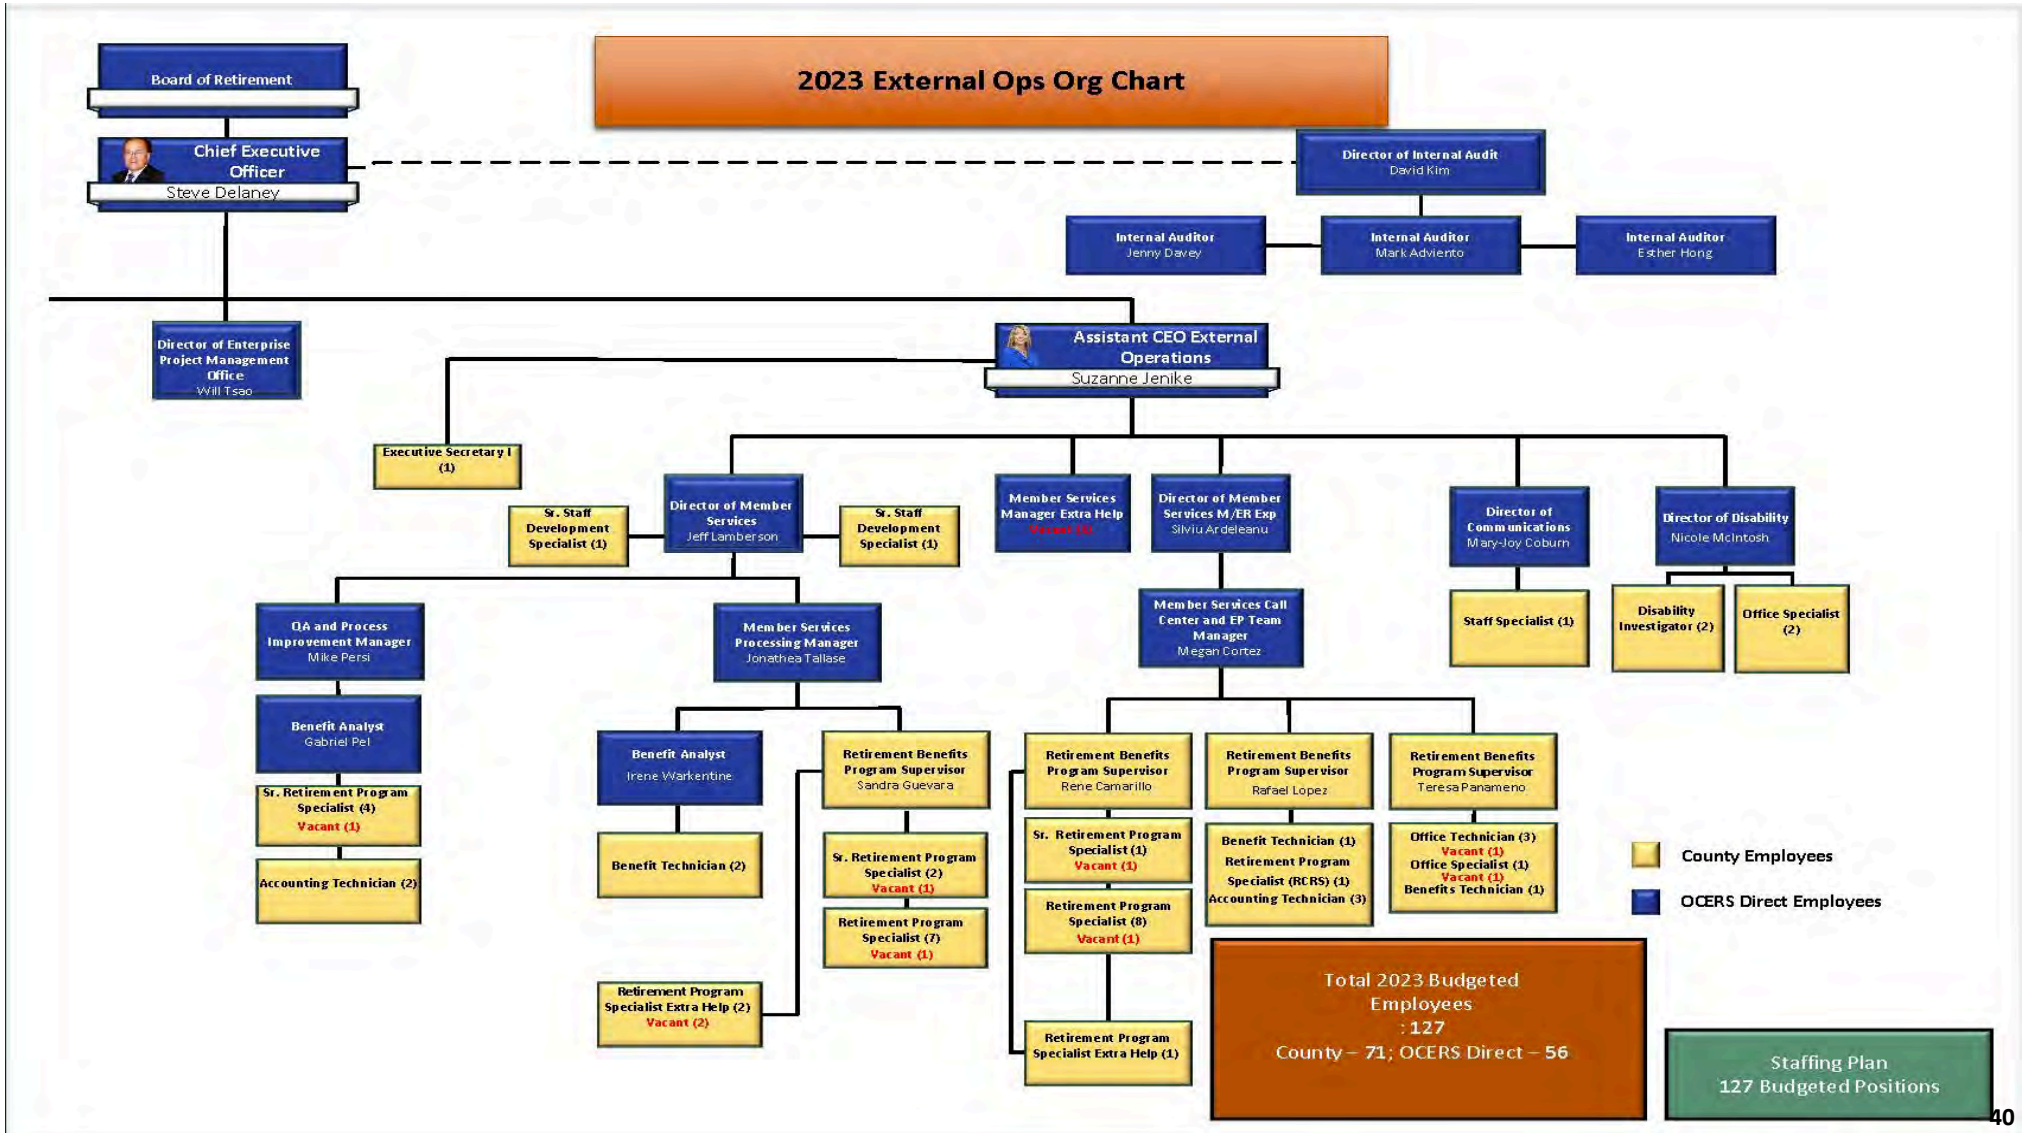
2023 External Ops Org Chart

Board of Retirement

Chief Executive Officer
Steve Delaney

Director of Internal Audit
David Kim

Internal Auditor
Jenny Davey

Internal Auditor
Mark Adviento

Internal Auditor
Esther Hong

Director of Enterprise Project Management Office
Will Tsao

Assistant CEO External Operations
Suzanne Jenike

Executive Secretary I (1)

Sr. Staff Development Specialist (1)

Director of Member Services
Jeff Lamberson

Sr. Staff Development Specialist (1)

Member Services Manager Extra Help
Vacant (1)

Director of Member Services M/ER Exp
Silviu Ardeleanu

Director of Communications
Mary-Joy Coburn

Director of Disability
Nicole McIntosh

QA and Process Improvement Manager
Mike Persi

Member Services Processing Manager
Jonathea Tallase

Member Services Call Center and EP Team Manager
Megan Cortez

Staff Specialist (1)

Disability Investigator (2)

Office Specialist (2)

Benefit Analyst
Gabriel Pel

Sr. Retirement Program Specialist (4)
Vacant (1)

Accounting Technician (2)

Benefit Analyst
Irene Warkentine

Benefit Technician (2)

Retirement Benefits Program Supervisor
Sandra Guevara

Sr. Retirement Program Specialist (2)
Vacant (1)

Retirement Program Specialist (7)
Vacant (1)

Retirement Program Specialist Extra Help (2)
Vacant (2)

Retirement Benefits Program Supervisor
Rene Camarillo

Sr. Retirement Program Specialist (1)
Vacant (1)

Retirement Program Specialist (8)
Vacant (1)

Retirement Program Specialist Extra Help (1)

Retirement Benefits Program Supervisor
Rafael Lopez

Benefit Technician (1)
Retirement Program Specialist (RCRS) (1)
Accounting Technician (3)

Retirement Benefits Program Supervisor
Teresa Panameno

Office Technician (3)
Vacant (1)
Office Specialist (1)
Vacant (1)
Benefits Technician (1)

County Employees

OCERS Direct Employees

Total 2023 Budgeted Employees
: 127
County – 71; OCERS Direct – 56

Staffing Plan
127 Budgeted Positions

40